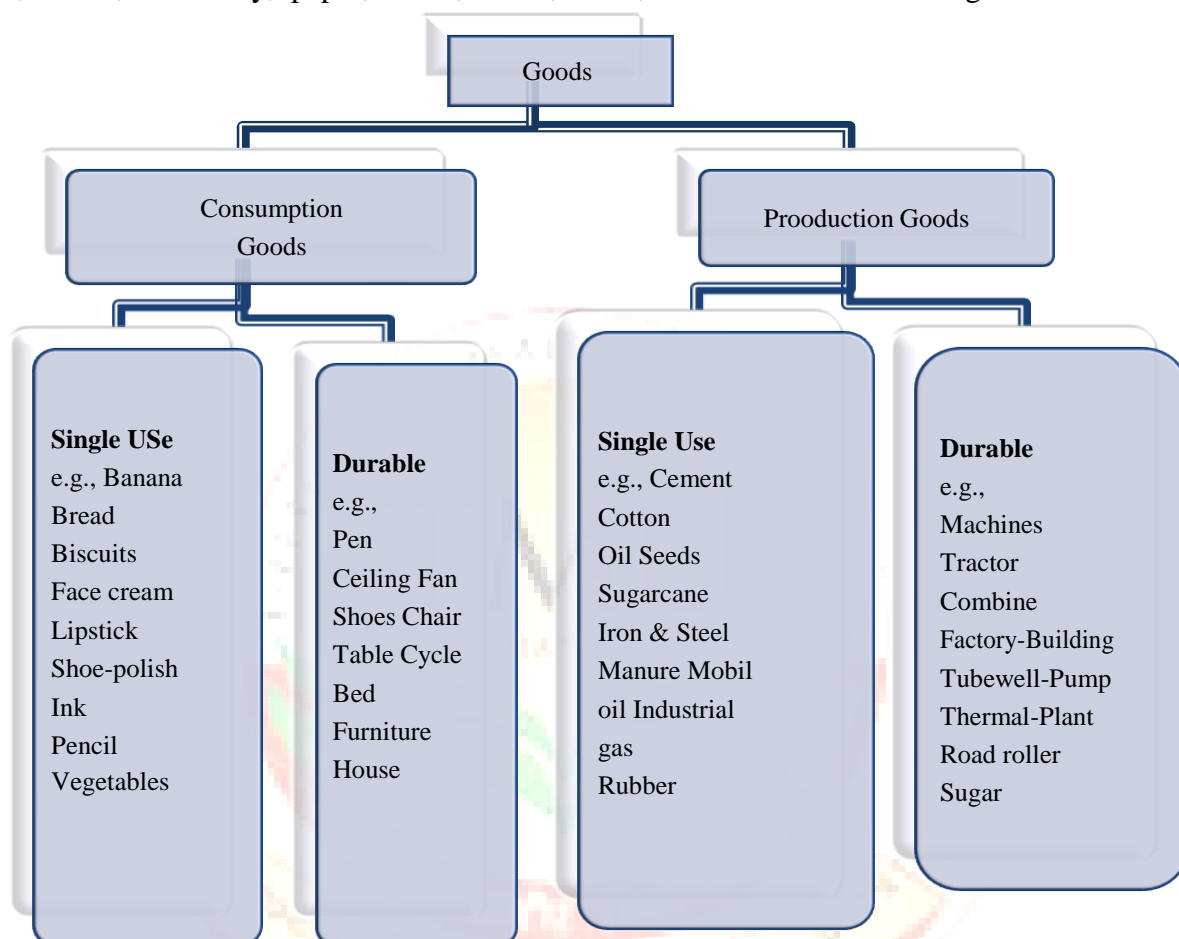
Goods

Consumption Goods

Prooduction Goods

**Single USe**
e.g., Banana
Bread
Biscuits
Face cream
Lipstick
Shoe-polish
Ink
Pencil
Vegetables

**Durable**
e.g.,
Pen
Ceiling Fan
Shoes Chair
Table Cycle
Bed
Furniture
House

**Single Use**
e.g., Cement
Cotton
Oil Seeds
Sugarcane
Iron & Steel
Manure Mobil oil Industrial gas
Rubber

**Durable**
e.g.,
Machines
Tractor
Combine
Factory-Building
Tubewell-Pump
Thermal-Plant
Road roller
Sugar